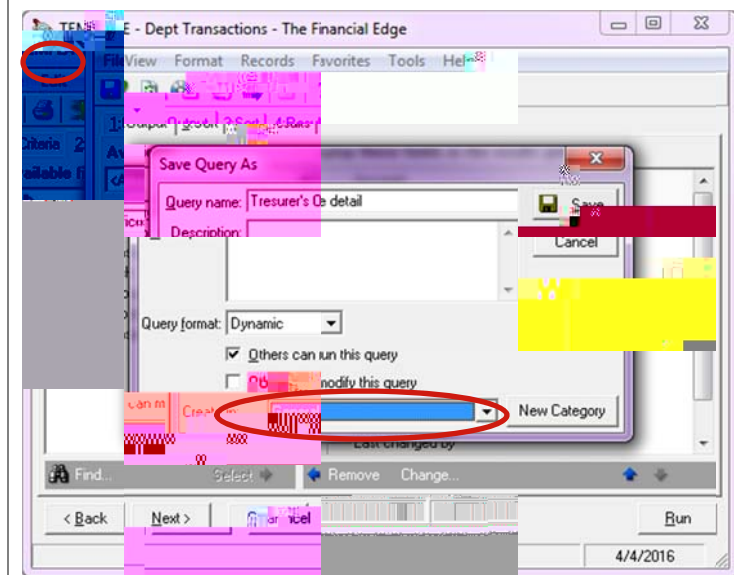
TEN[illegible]E - Dept Transactions - The Financial Edge

Fi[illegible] View Format Records Favorites Tools Hel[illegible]

1: Output 2: Sort 3: Sort 4: Res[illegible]

Criteria 2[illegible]

Available f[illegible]

Save Query As

Query name: Tresurer's O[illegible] detail

Description:

Save

Cancel

Query format: Dynamic

Others can run this query

O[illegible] modify this query

Can m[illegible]

Creat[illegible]

New Category

Last changed by

Find...

Select

Remove

Change...

< Back

Next >

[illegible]ncel

Run

4/4/2016